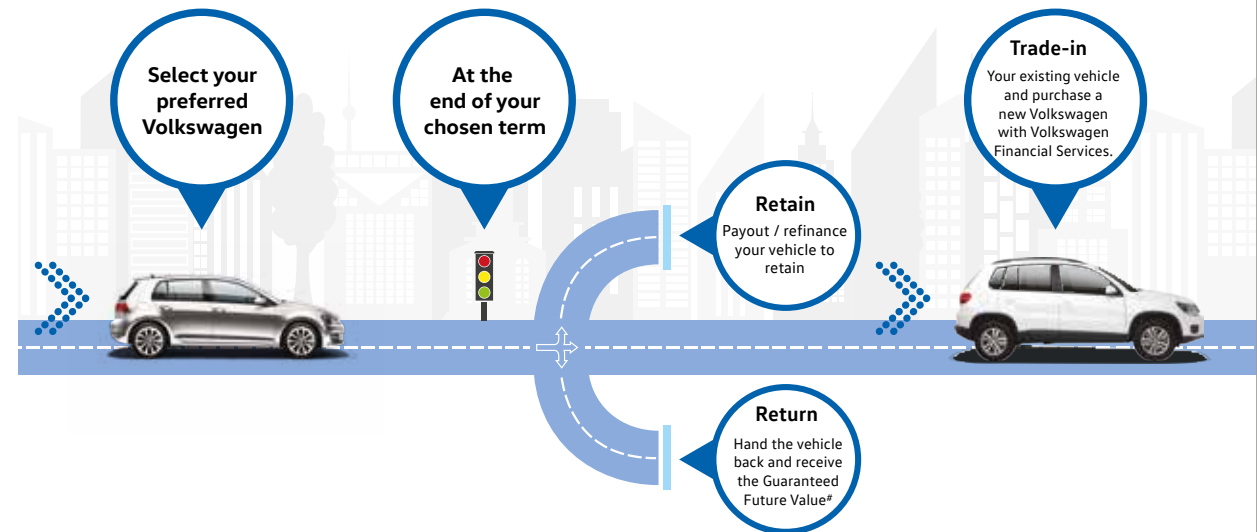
Select your preferred Volkswagen

At the end of your chosen term

Trade-in
Your existing vehicle and purchase a new Volkswagen with Volkswagen Financial Services.

Retain
Payout / refinance your vehicle to retain

Return
Hand the vehicle back and receive the Guaranteed Future Value#